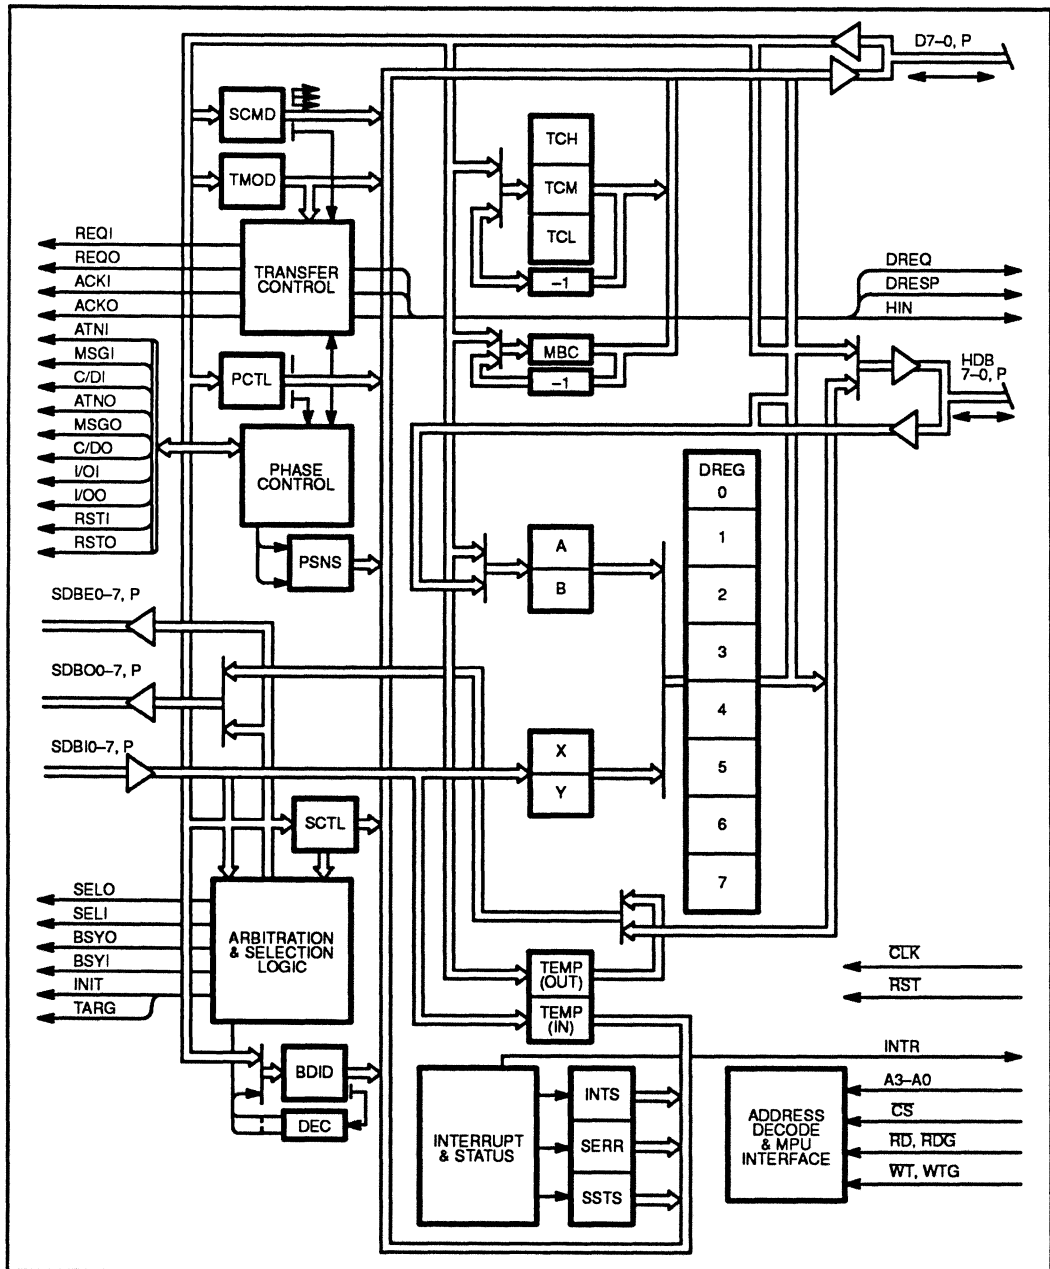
D7–0, P

SCMD

TMOD

TCH

TCM

TCL

−1

REQI

REQO

ACKI

ACKO

TRANSFER CONTROL

DREQ

DRESP

HIN

ATNI

MSGI

C/DI

ATNO

MSGO

C/DO

I/OI

I/OO

RSTI

RSTO

PCTL

MBC

−1

HDB 7–0, P

PHASE CONTROL

DREG

0

1

2

3

4

5

6

7

PSNS

A

B

SDBE0–7, P

SDBO0–7, P

SDBI0–7, P

X

Y

SCTL

SELO

SELI

BSYO

BSYI

INIT

TARG

ARBITRATION & SELECTION LOGIC

TEMP (OUT)

TEMP (IN)

$\overline{CLK}$

$\overline{RST}$

INTR

BDID

DEC

INTERRUPT & STATUS

INTS

SERR

SSTS

ADDRESS DECODE & MPU INTERFACE

A3–A0

$\overline{CS}$

$\overline{RD}$, $\overline{RDG}$

$\overline{WT}$, WTG